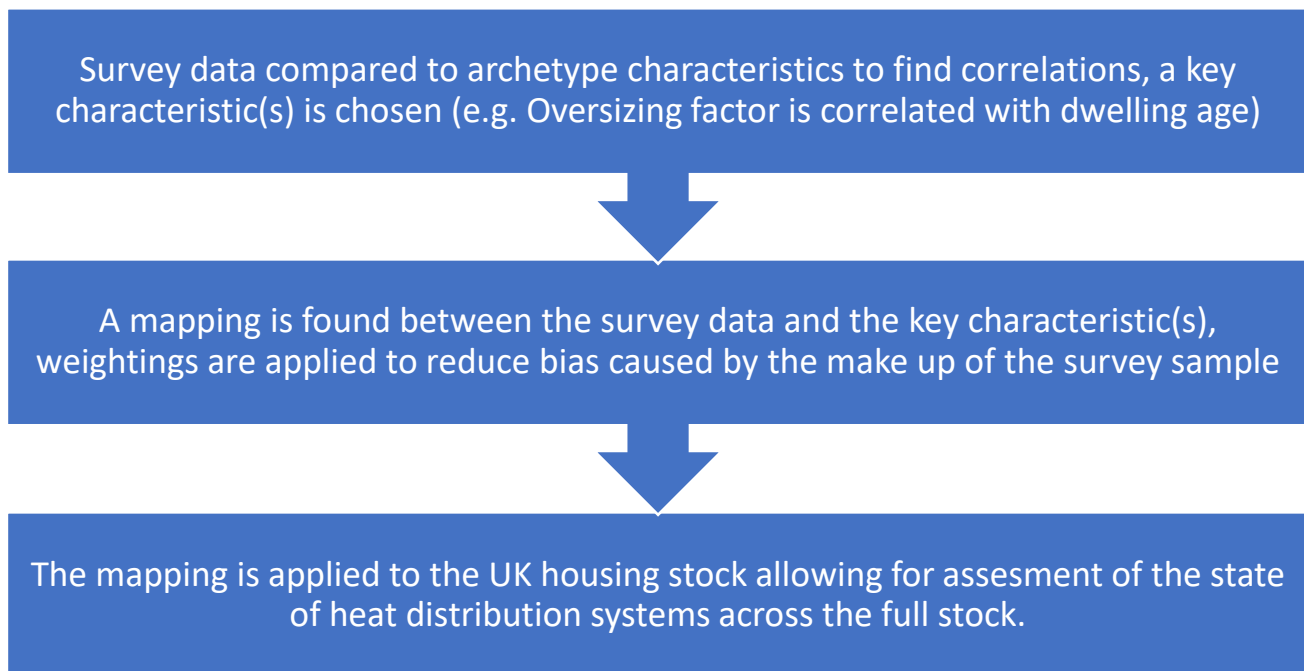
Survey data compared to archetype characteristics to find correlations, a key characteristic(s) is chosen (e.g. Oversizing factor is correlated with dwelling age)

A mapping is found between the survey data and the key characteristic(s), weightings are applied to reduce bias caused by the make up of the survey sample

The mapping is applied to the UK housing stock allowing for assesment of the state of heat distribution systems across the full stock.